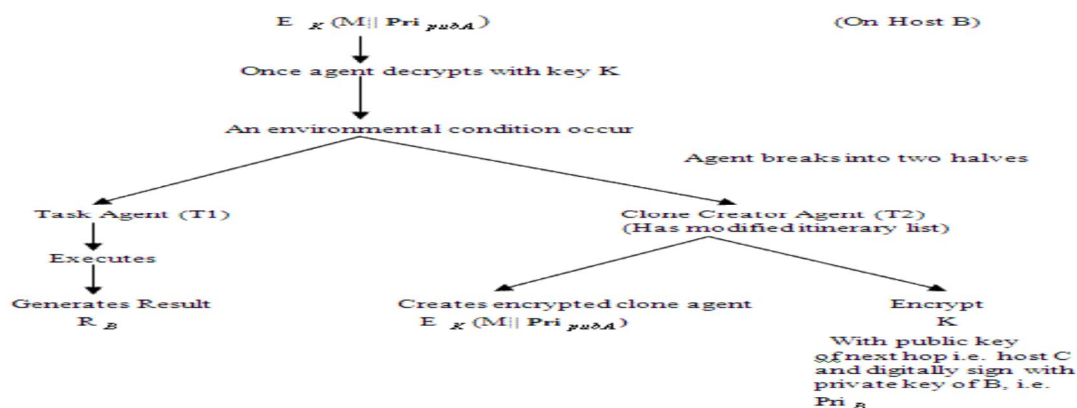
$E_K(M|| \mathbf{Pri}_{pubA})$

(On Host B)

Once agent decrypts with key K

An environmental condition occur

Agent breaks into two halves

Task Agent (T1)

Executes

Generates Result

$R_B$

Clone Creator Agent (T2)
(Has modified itinerary list)

Creates encrypted clone agent

$E_K(M|| \mathbf{Pri}_{pubA})$

Encrypt

K

With public key of next hop i.e. host C and digitally sign with private key of B, i.e. $\mathbf{Pri}_B$